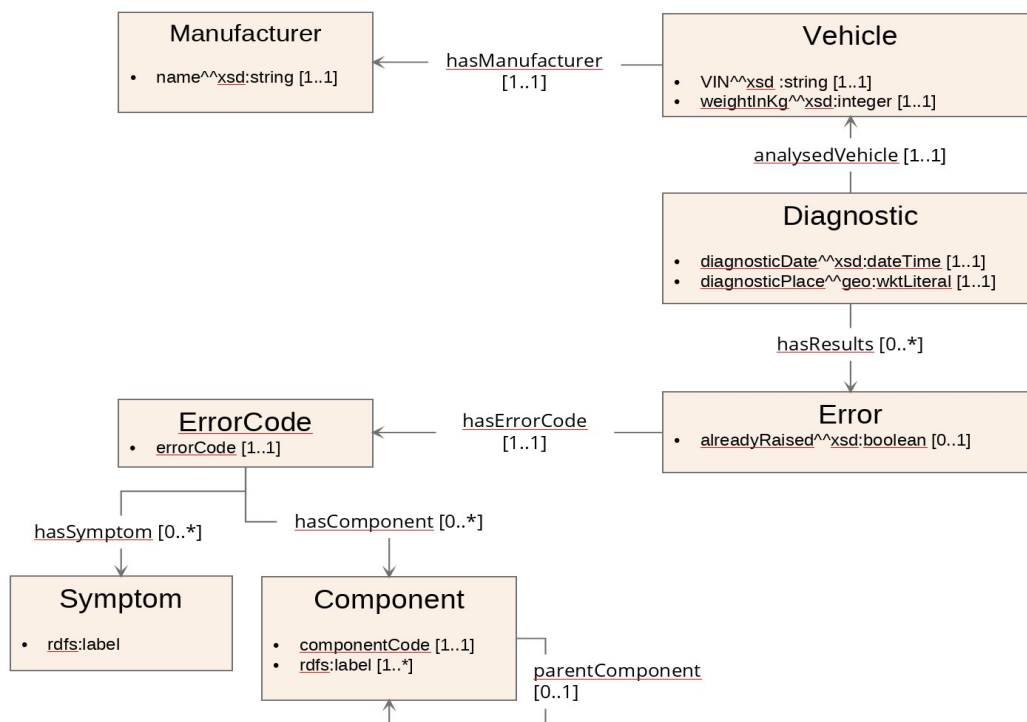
Manufacturer
- name^^xsd:string [1..1]

hasManufacturer [1..1]

Vehicle
- VIN^^xsd :string [1..1]
- weightInKg^^xsd:integer [1..1]

analysedVehicle [1..1]

Diagnostic
- diagnosticDate^^xsd:dateTime [1..1]
- diagnosticPlace^^geo:wktLiteral [1..1]

hasResults [0..*]

ErrorCode
- errorCode [1..1]

hasErrorCode [1..1]

Error
- alreadyRaised^^xsd:boolean [0..1]

hasSymptom [0..*]

hasComponent [0..*]

Symptom
- rdfs:label

Component
- componentCode [1..1]
- rdfs:label [1..*]

parentComponent [0..1]